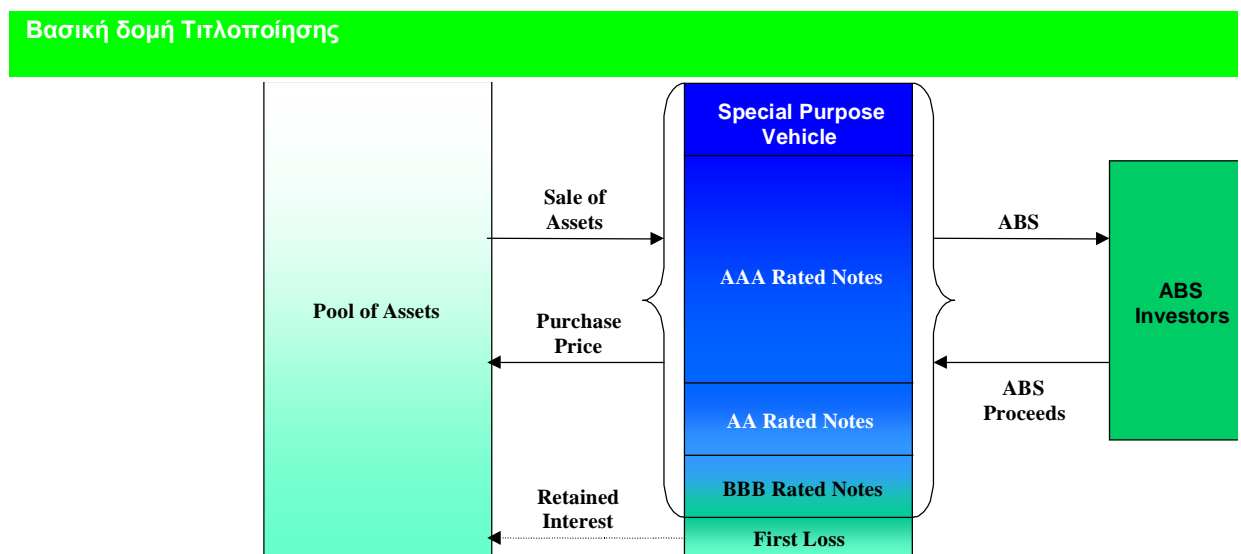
Βασική δομή Τιτλοποίησης

Special Purpose Vehicle

Sale of Assets

ABS

AAA Rated Notes

Pool of Assets

ABS Investors

Purchase Price

ABS Proceeds

AA Rated Notes

BBB Rated Notes

Retained Interest

First Loss